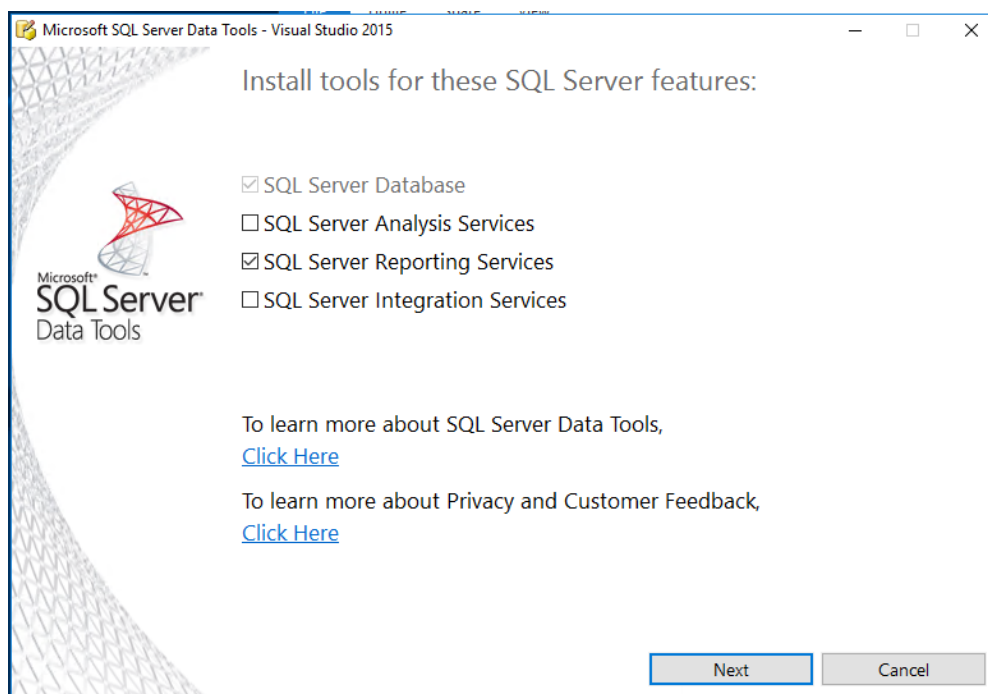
Microsoft SQL Server Data Tools - Visual Studio 2015

Install tools for these SQL Server features:

Microsoft
SQL Server
Data Tools

☑ SQL Server Database
☐ SQL Server Analysis Services
☑ SQL Server Reporting Services
☐ SQL Server Integration Services

To learn more about SQL Server Data Tools,
Click Here

To learn more about Privacy and Customer Feedback,
Click Here

Next
Cancel